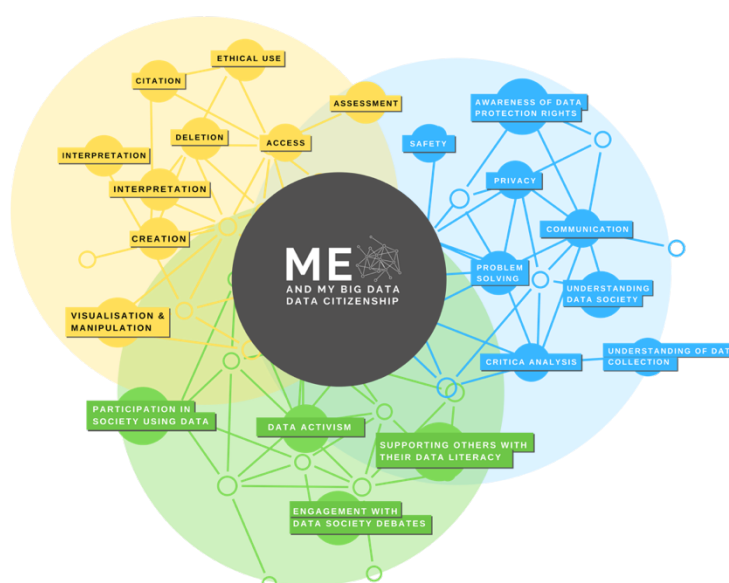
ETHICAL USE

CITATION

ASSESSMENT

DELETION

ACCESS

INTERPRETATION

INTERPRETATION

CREATION

VISUALISATION & MANIPULATION

AWARENESS OF DATA PROTECTION RIGHTS

SAFETY

PRIVACY

COMMUNICATION

PROBLEM SOLVING

UNDERSTANDING DATA SOCIETY

CRITICA ANALYSIS

UNDERSTANDING OF DAT COLLECTION

ME

AND MY BIG DATA

DATA CITIZENSHIP

PARTICIPATION IN SOCIETY USING DATA

DATA ACTIVISM

SUPPORTING OTHERS WITH THEIR DATA LITERACY

ENGAGEMENT WITH DATA SOCIETY DEBATES